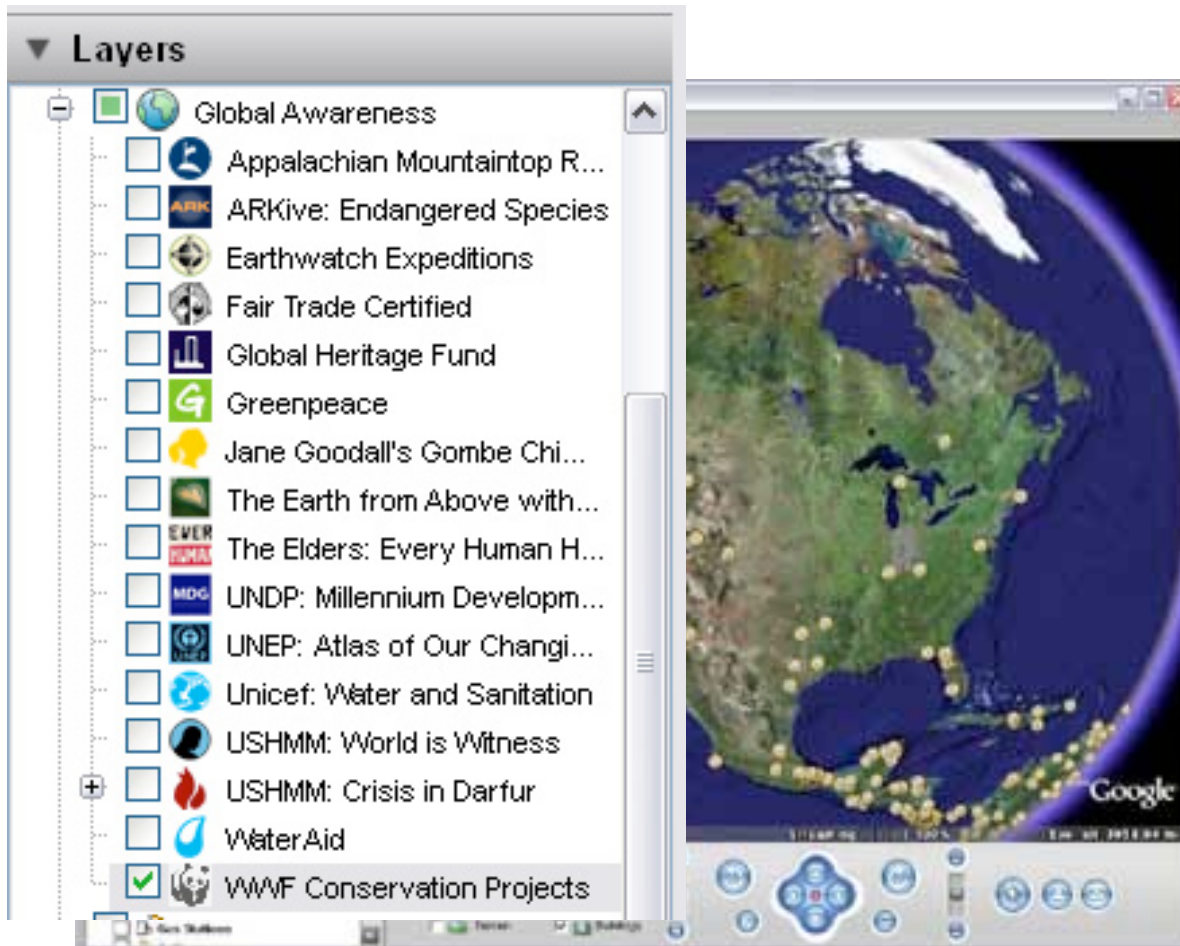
Layers

Global Awareness
Appalachian Mountaintop R...
ARKive: Endangered Species
Earthwatch Expeditions
Fair Trade Certified
Global Heritage Fund
Greenpeace
Jane Goodall's Gombe Chi...
The Earth from Above with...
The Elders: Every Human H...
UNDP: Millennium Developm...
UNEP: Atlas of Our Changi...
Unicef: Water and Sanitation
USHMM: World is Witness
USHMM: Crisis in Darfur
WaterAid
WWF Conservation Projects

Google